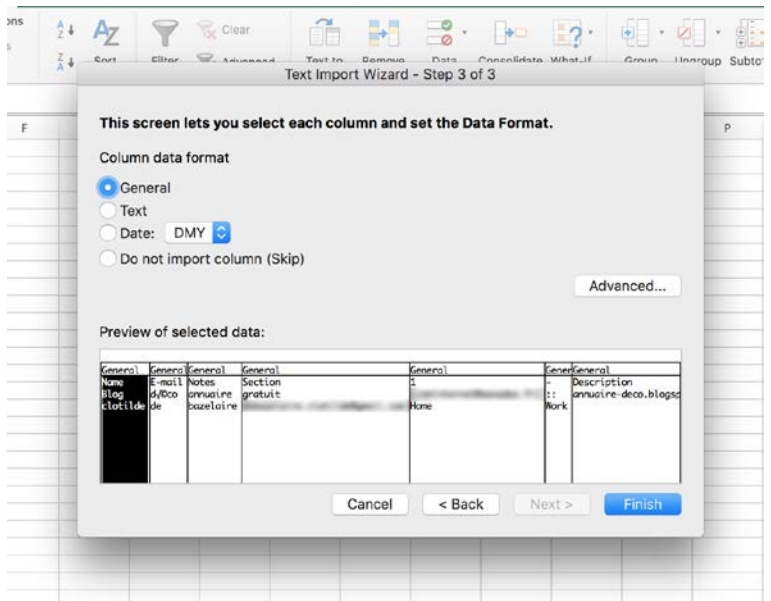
ons
s

Sort

Filter

Clear

Advanced

Text to

Remove

Data

Consolidate

What-If

Group

Ungroup

Subtot

Text Import Wizard - Step 3 of 3

F

P

This screen lets you select each column and set the Data Format.

Column data format

General

Text

Date: DMY

Do not import column (Skip)

Advanced...

Preview of selected data:

| General | General | General | General | General | General | General |
|---|---|---|---|---|---|---|
| Name | E-mail | Notes | Section | 1 | - | Description |
| Blog | d/Dco | annuaire | gratuit | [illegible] | :: | annuaire-deco.blogsp |
| clotilde | de | bazelaire | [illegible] | Home | Work | |

Cancel

< Back

Next >

Finish